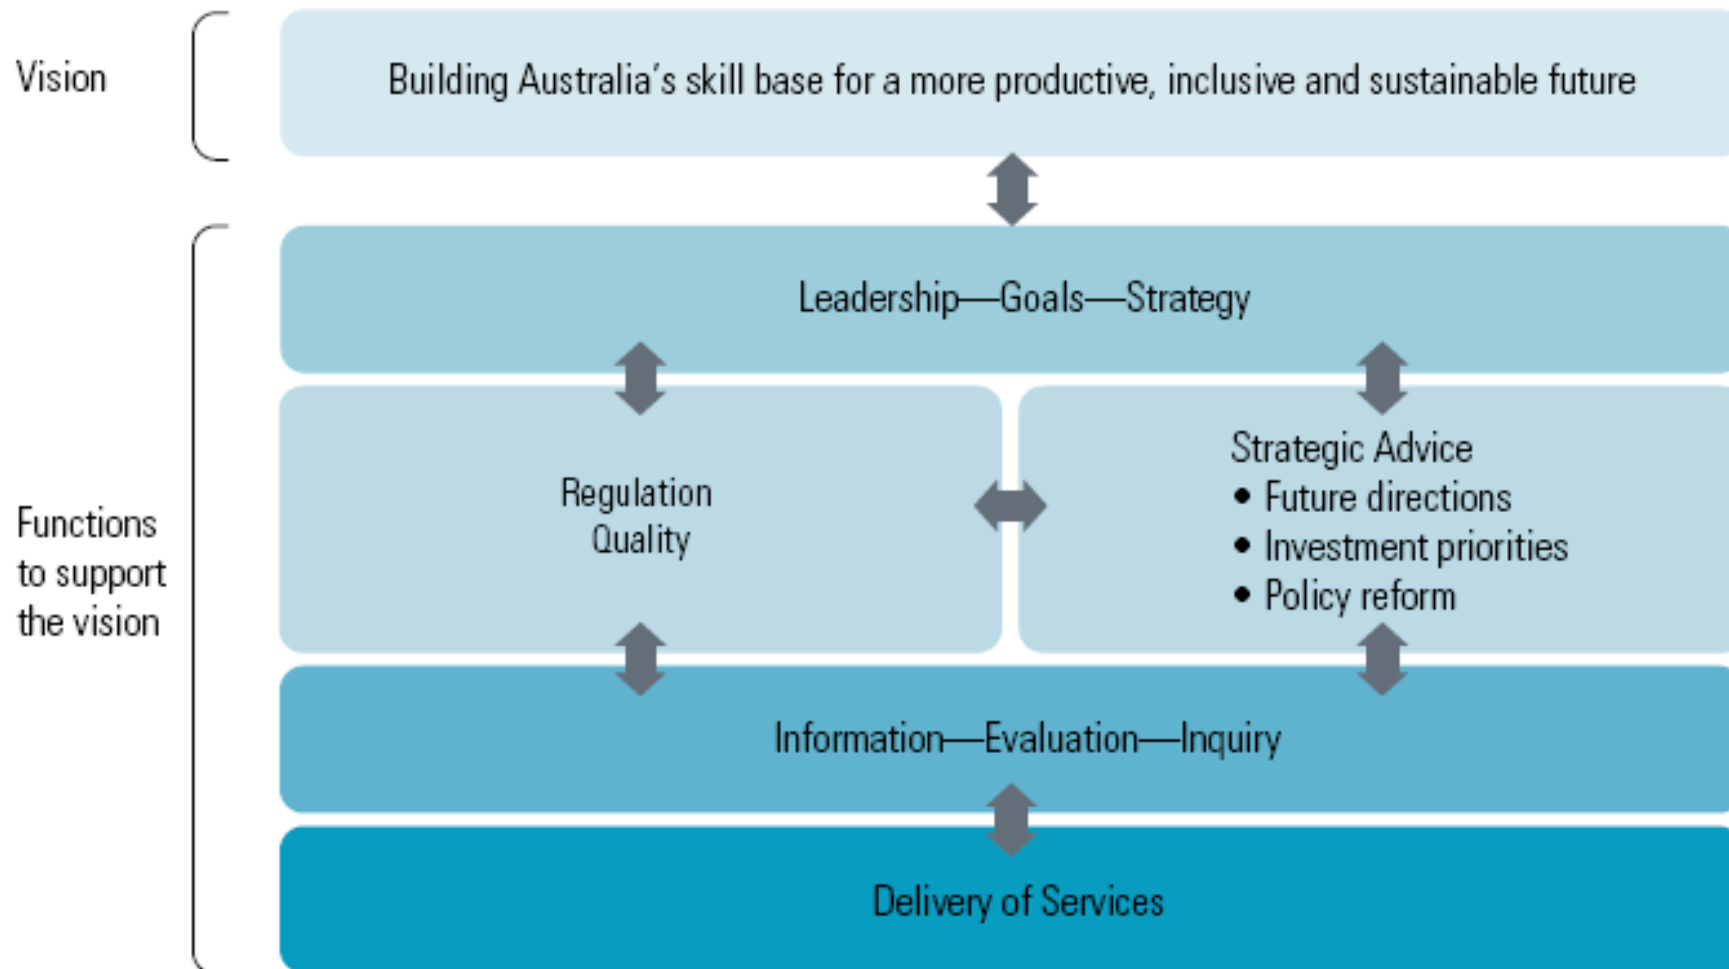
Vision

Building Australia's skill base for a more productive, inclusive and sustainable future

Functions to support the vision

Leadership—Goals—Strategy

Regulation
Quality

Strategic Advice
• Future directions
• Investment priorities
• Policy reform

Information—Evaluation—Inquiry

Delivery of Services